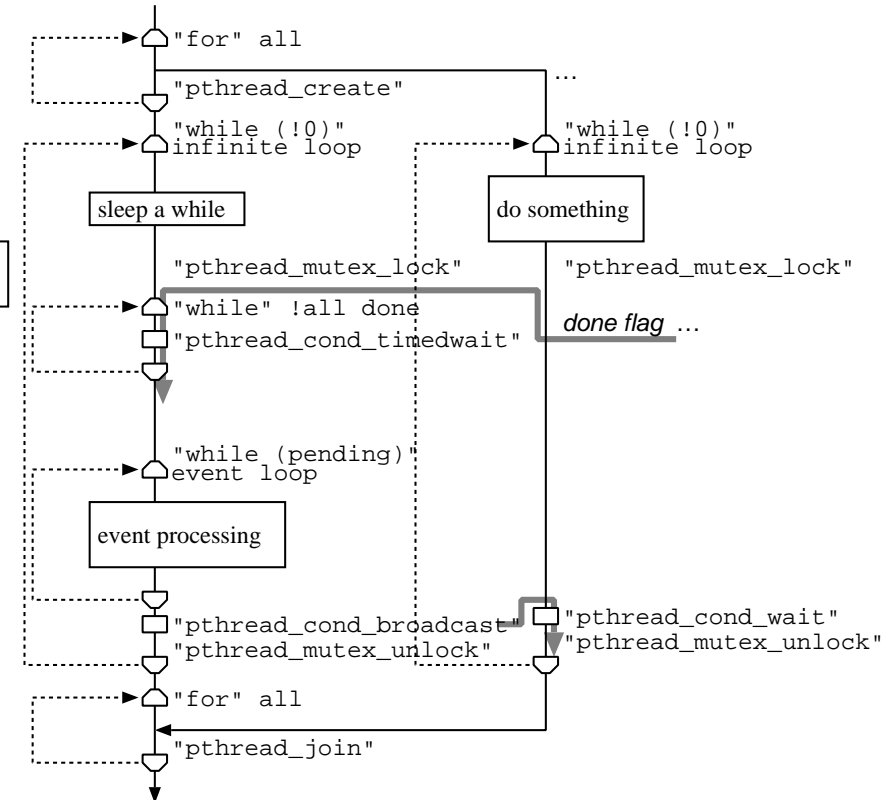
"for" all

"pthread_create"

…

"while (!0)"
infinite loop

"while (!0)"
infinite loop

sleep a while

do something

"pthread_mutex_lock"

"pthread_mutex_lock"

"while" !all done

"pthread_cond_timedwait"

done flag …

"while (pending)"
event loop

event processing

"pthread_cond_broadcast"

"pthread_mutex_unlock"

"pthread_cond_wait"

"pthread_mutex_unlock"

"for" all

"pthread_join"